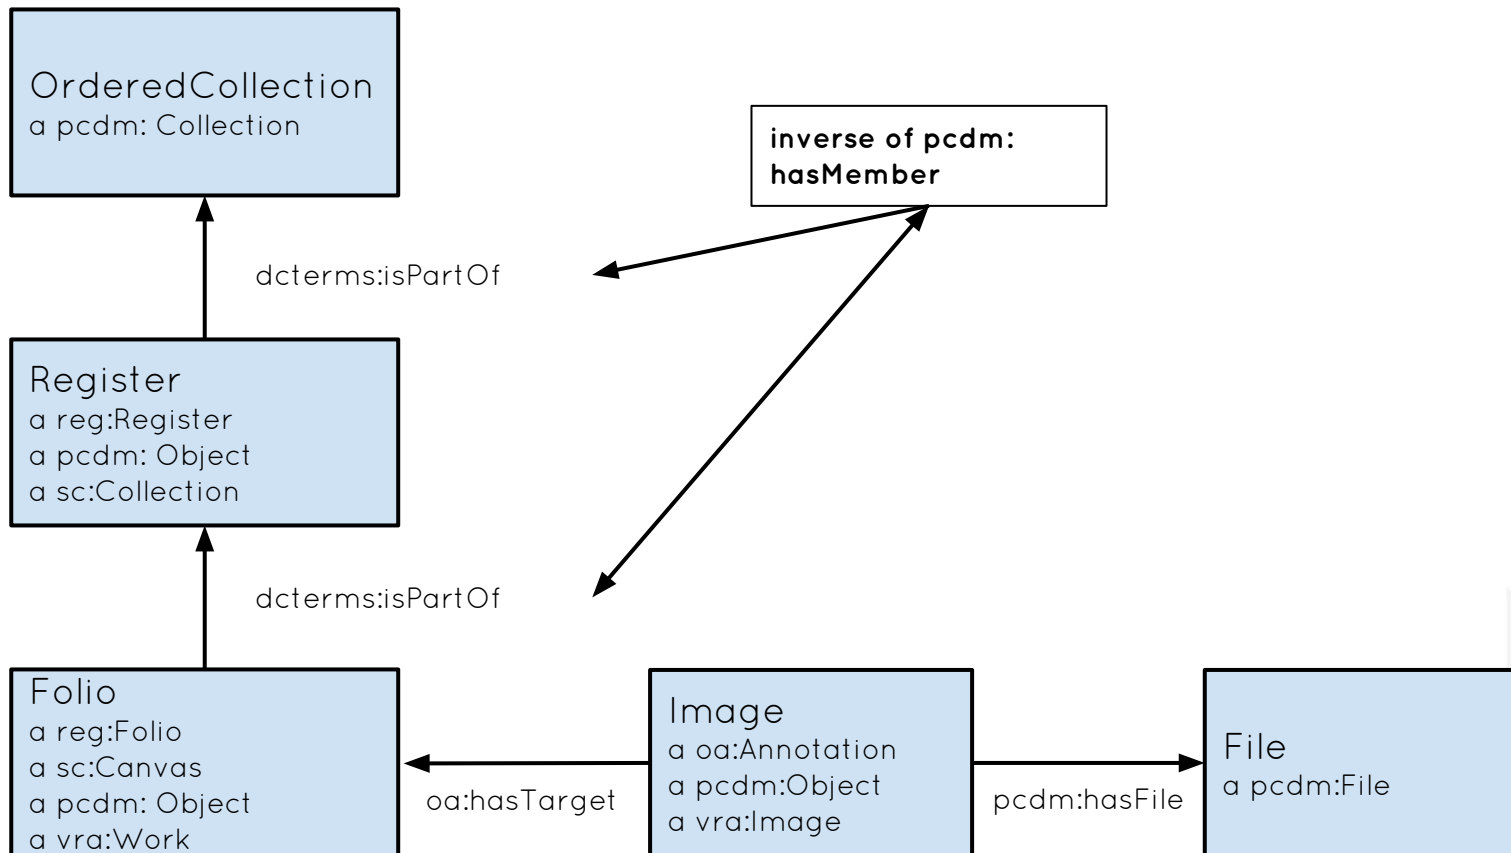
OrderedCollection
a pcdm: Collection

inverse of pcdm: hasMember

dcterms:isPartOf

Register
a reg:Register
a pcdm: Object
a sc:Collection

dcterms:isPartOf

Folio
a reg:Folio
a sc:Canvas
a pcdm: Object
a vra:Work

oa:hasTarget

Image
a oa:Annotation
a pcdm:Object
a vra:Image

pcdm:hasFile

File
a pcdm:File